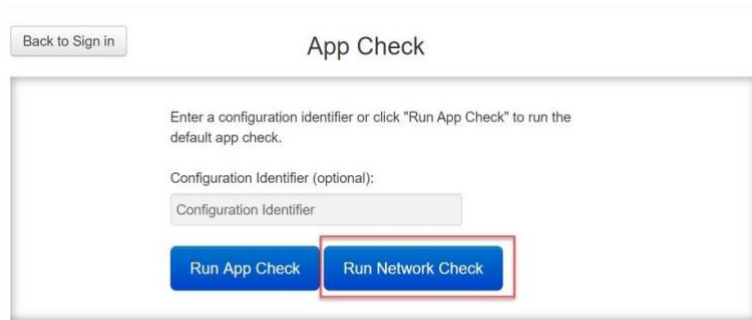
Back to Sign in

App Check

Enter a configuration identifier or click "Run App Check" to run the default app check.

Configuration Identifier (optional):

Configuration Identifier

Run App Check

Run Network Check